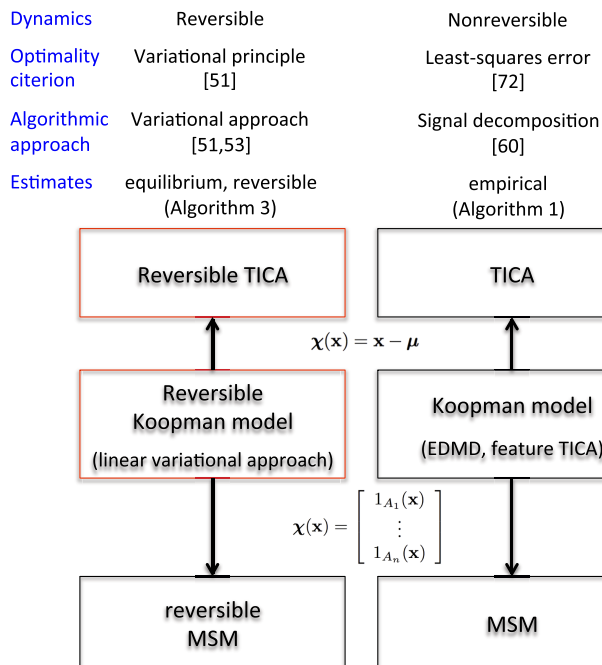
Dynamics | Reversible | Nonreversible

Optimality citerion | Variational principle [51] | Least-squares error [72]

Algorithmic approach | Variational approach [51,53] | Signal decomposition [60]

Estimates | equilibrium, reversible (Algorithm 3) | empirical (Algorithm 1)

Reversible TICA

TICA

$\boldsymbol{\chi}(\mathbf{x}) = \mathbf{x} - \boldsymbol{\mu}$

Reversible Koopman model (linear variational approach)

Koopman model (EDMD, feature TICA)

$\boldsymbol{\chi}(\mathbf{x}) = \begin{bmatrix} 1_{A_1}(\mathbf{x}) \\ \vdots \\ 1_{A_n}(\mathbf{x}) \end{bmatrix}$

reversible MSM

MSM